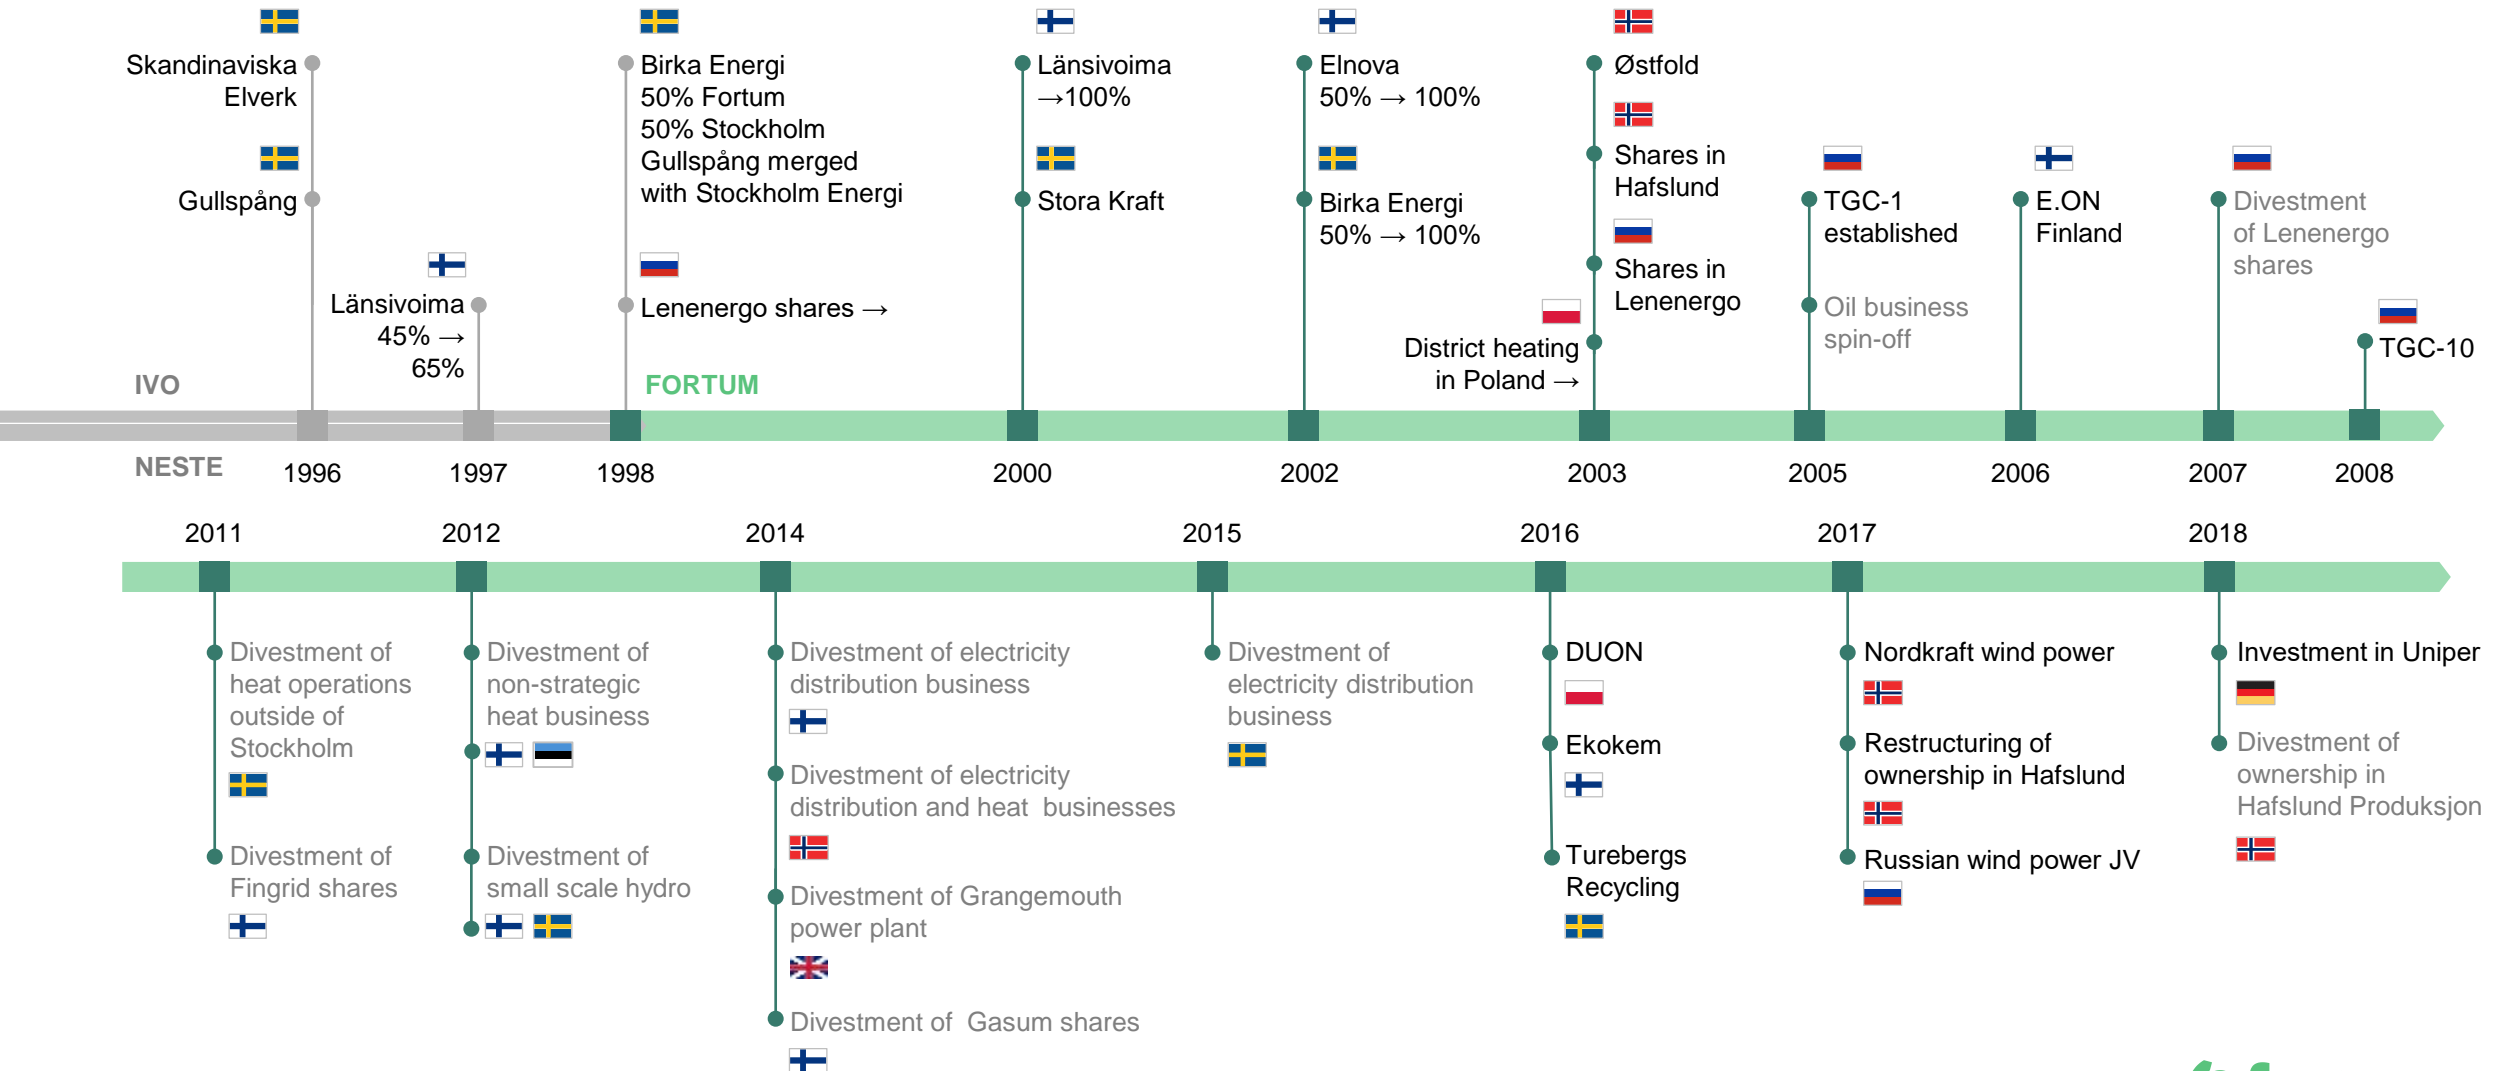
Skandinaviska Elverk

Gullspång

Länsivoima 45% → 65%

IVO

NESTE

1996

1997

Birka Energi
50% Fortum
50% Stockholm
Gullspång merged with Stockholm Energi

Lenenergo shares →

FORTUM

1998

Länsivoima →100%

Stora Kraft

2000

Elnova 50% → 100%

Birka Energi 50% → 100%

2002

Østfold

Shares in Hafslund

Shares in Lenenergo

District heating in Poland →

2003

TGC-1 established

Oil business spin-off

2005

E.ON Finland

2006

Divestment of Lenenergo shares

2007

TGC-10

2008

2011

Divestment of heat operations outside of Stockholm

Divestment of Fingrid shares

2012

Divestment of non-strategic heat business

Divestment of small scale hydro

2014

Divestment of electricity distribution business

Divestment of electricity distribution and heat businesses

Divestment of Grangemouth power plant

Divestment of Gasum shares

2015

Divestment of electricity distribution business

2016

DUON

Ekokem

Turebergs Recycling

2017

Nordkraft wind power

Restructuring of ownership in Hafslund

Russian wind power JV

2018

Investment in Uniper

Divestment of ownership in Hafslund Produksjon